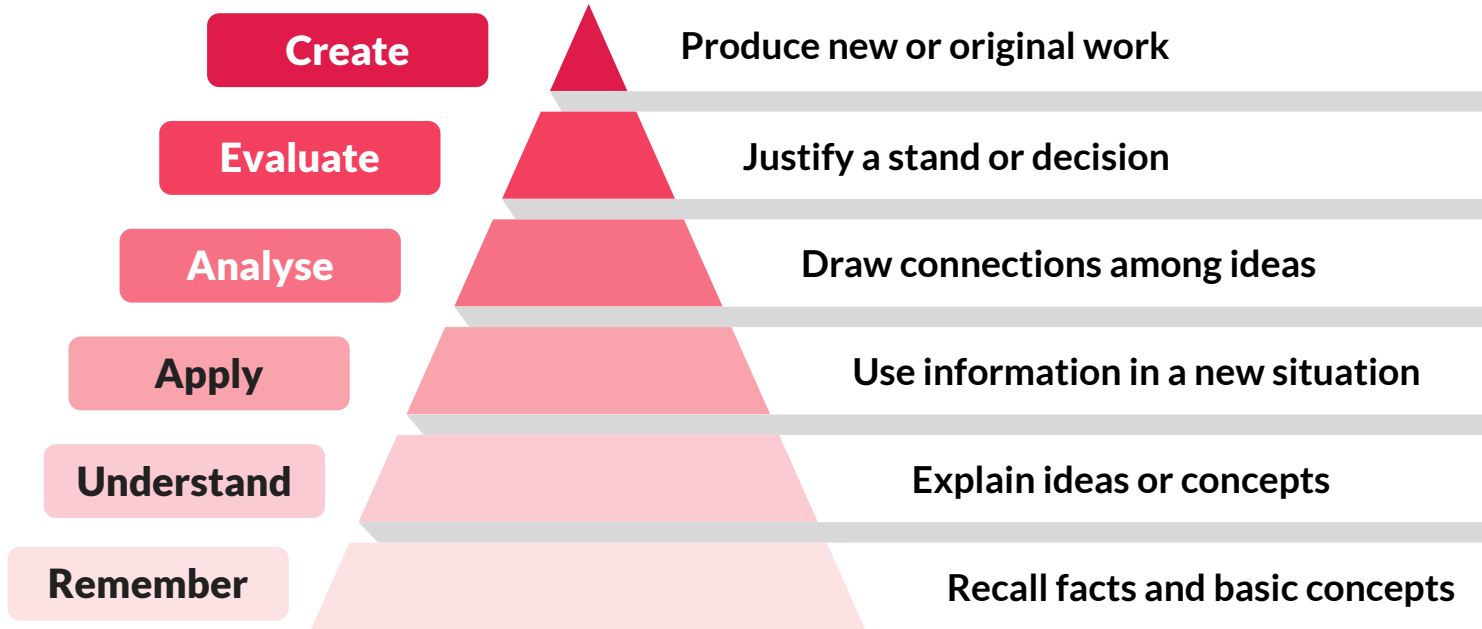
Create
Produce new or original work

Evaluate
Justify a stand or decision

Analyse
Draw connections among ideas

Apply
Use information in a new situation

Understand
Explain ideas or concepts

Remember
Recall facts and basic concepts